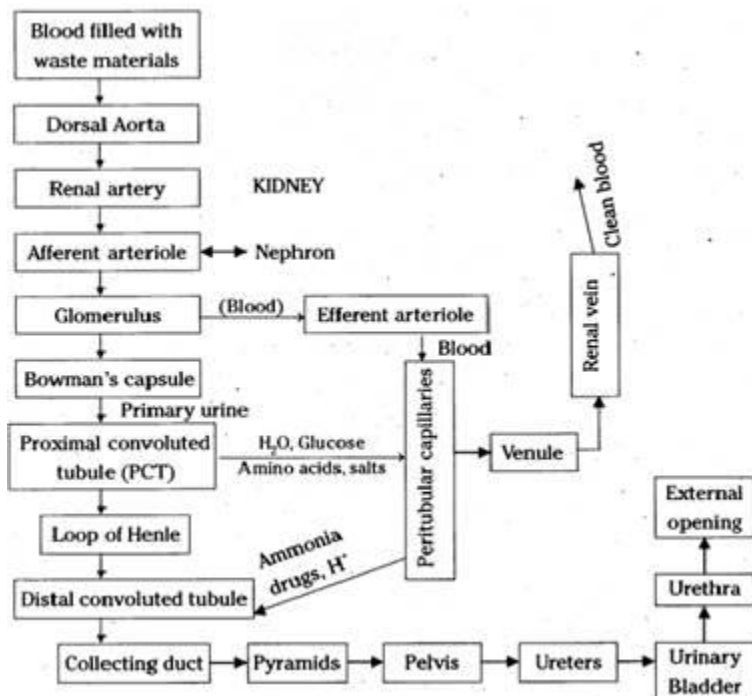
Blood filled with waste materials

Dorsal Aorta

Renal artery

KIDNEY

Afferent arteriole

Nephron

Glomerulus

(Blood)

Efferent arteriole

Blood

Bowman's capsule

Primary urine

Proximal convoluted tubule (PCT)

$H_2O$, Glucose

Amino acids, salts

Peritubular capillaries

Venule

Renal vein

Clean blood

Loop of Henle

Ammonia drugs, $H^+$

Distal convoluted tubule

External opening

Urethra

Collecting duct

Pyramids

Pelvis

Ureters

Urinary Bladder